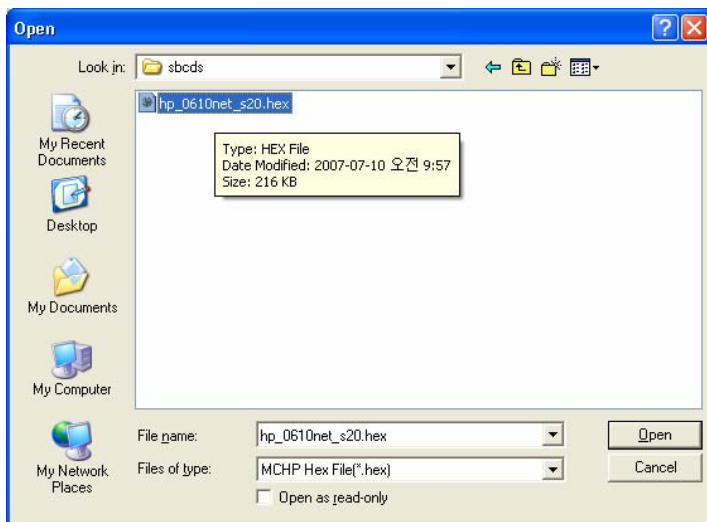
Open

Look in: sbcds

hp_0610net_s20.hex

Type: HEX File
Date Modified: 2007-07-10 오전 9:57
Size: 216 KB

My Recent Documents

Desktop

My Documents

My Computer

My Network Places

File name: hp_0610net_s20.hex

Files of type: MCHP Hex File(*.hex)

Open as read-only

Open

Cancel